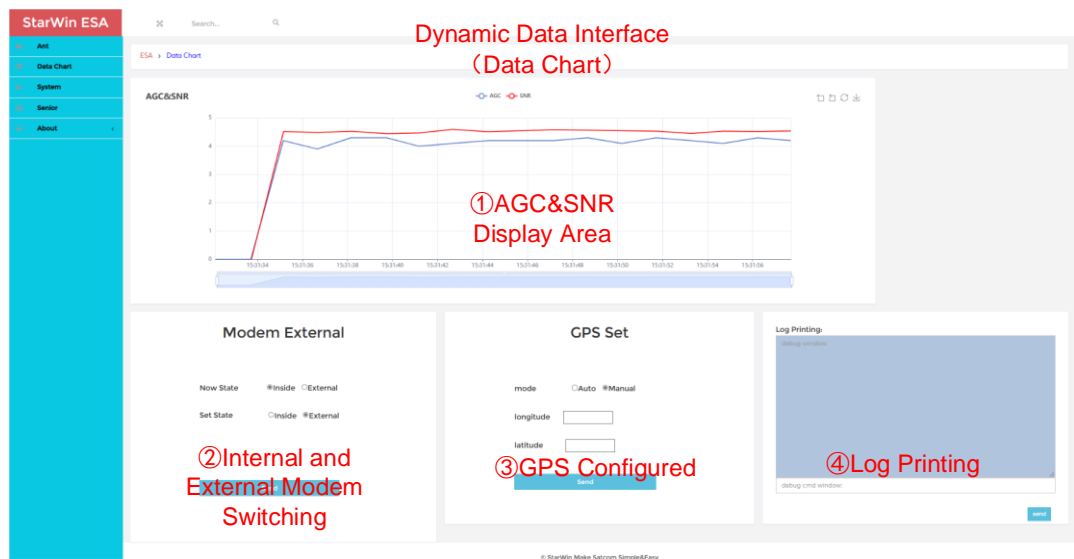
StarWin ESA

Search...

Ant
Data Chart
System
Senior
About

Dynamic Data Interface
(Data Chart)

ESA > Data Chart

AGC&SNR

AGC SNR

5
4
3
2
1
0

15:31:34 15:31:36 15:31:38 15:31:40 15:31:42 15:31:44 15:31:46 15:31:48 15:31:50 15:31:52 15:31:54 15:31:56

①AGC&SNR
Display Area

Modem External

Now State Inside External

Set State Inside External

②Internal and
External Modem
Switching

GPS Set

mode Auto Manual

longitude

latitude

③GPS Configured

Send

Log Printing:

debug window

④Log Printing

debug cmd window:

send

© StarWin Make Satcom Simple&Easy